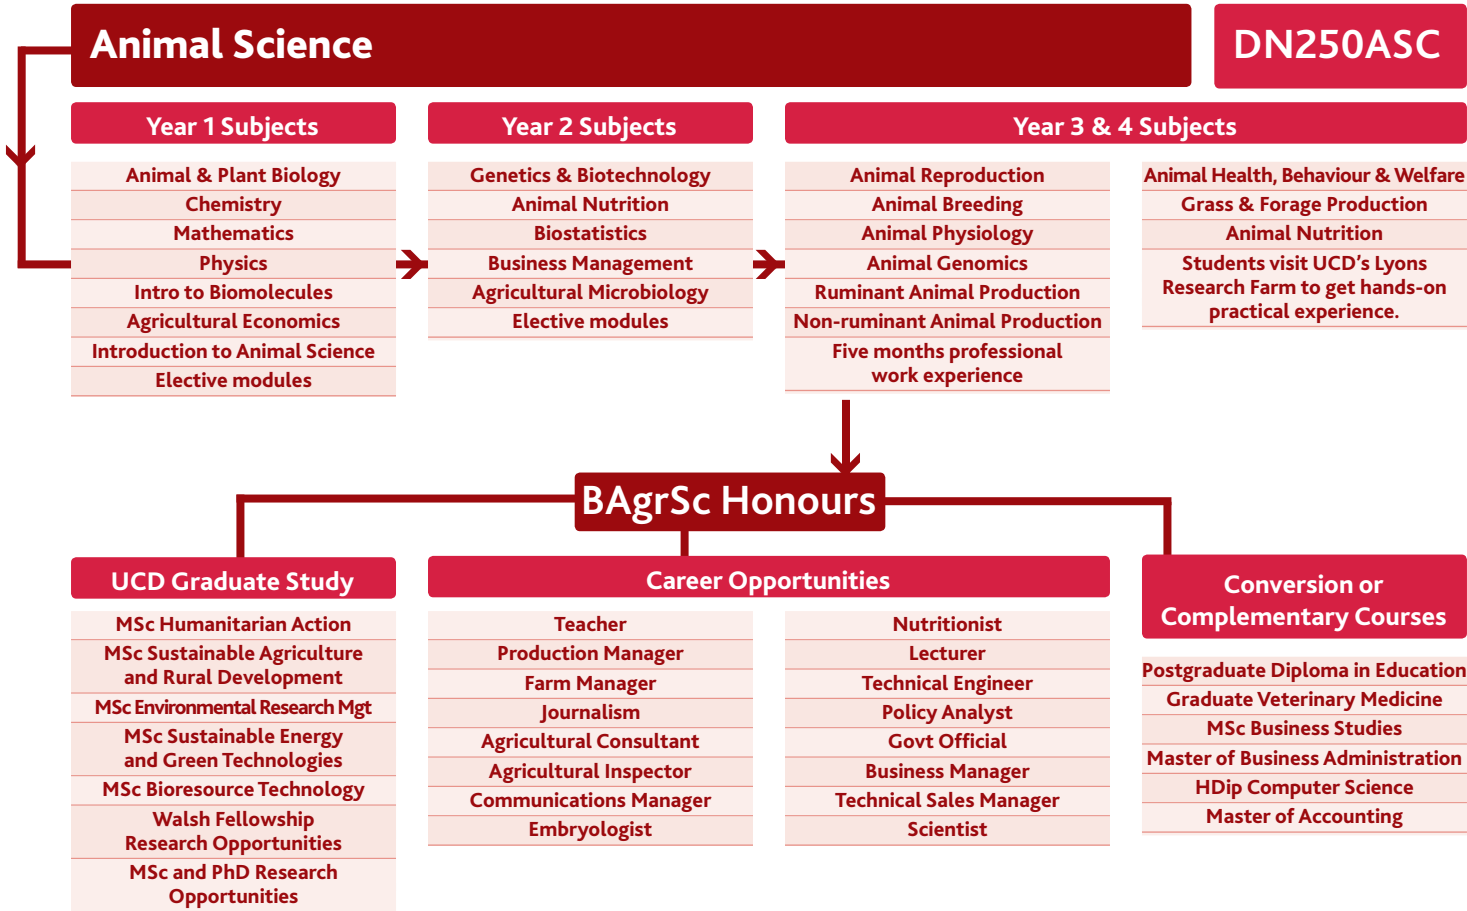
Animal Science

DN250ASC

Year 1 Subjects

Animal & Plant Biology
Chemistry
Mathematics
Physics
Intro to Biomolecules
Agricultural Economics
Introduction to Animal Science
Elective modules

Year 2 Subjects

Genetics & Biotechnology
Animal Nutrition
Biostatistics
Business Management
Agricultural Microbiology
Elective modules

Year 3 & 4 Subjects

Animal Reproduction
Animal Breeding
Animal Physiology
Animal Genomics
Ruminant Animal Production
Non-ruminant Animal Production
Five months professional work experience

Animal Health, Behaviour & Welfare
Grass & Forage Production
Animal Nutrition
Students visit UCD's Lyons Research Farm to get hands-on practical experience.

BAgrSc Honours

UCD Graduate Study

MSc Humanitarian Action
MSc Sustainable Agriculture and Rural Development
MSc Environmental Research Mgt
MSc Sustainable Energy and Green Technologies
MSc Bioresource Technology
Walsh Fellowship Research Opportunities
MSc and PhD Research Opportunities

Career Opportunities

Teacher
Production Manager
Farm Manager
Journalism
Agricultural Consultant
Agricultural Inspector
Communications Manager
Embryologist

Nutritionist
Lecturer
Technical Engineer
Policy Analyst
Govt Official
Business Manager
Technical Sales Manager
Scientist

Conversion or Complementary Courses

Postgraduate Diploma in Education
Graduate Veterinary Medicine
MSc Business Studies
Master of Business Administration
HDip Computer Science
Master of Accounting